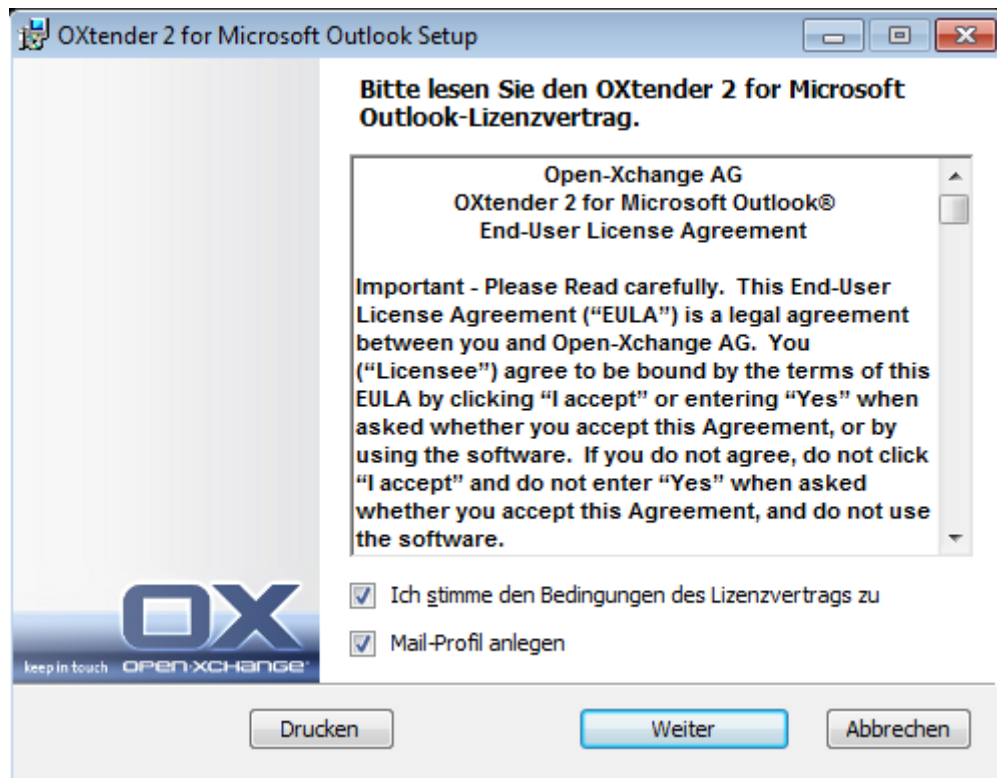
OXtender 2 for Microsoft Outlook Setup

Bitte lesen Sie den OXtender 2 for Microsoft Outlook-Lizenzvertrag.

Open-Xchange AG
OXtender 2 for Microsoft Outlook®
End-User License Agreement

Important - Please Read carefully. This End-User License Agreement ("EULA") is a legal agreement between you and Open-Xchange AG. You ("Licensee") agree to be bound by the terms of this EULA by clicking "I accept" or entering "Yes" when asked whether you accept this Agreement, or by using the software. If you do not agree, do not click "I accept" and do not enter "Yes" when asked whether you accept this Agreement, and do not use the software.

OX

keep in touch OPEN-XCHANGE

Ich stimme den Bedingungen des Lizenzvertrags zu

Mail-Profil anlegen

Drucken

Weiter

Abbrechen